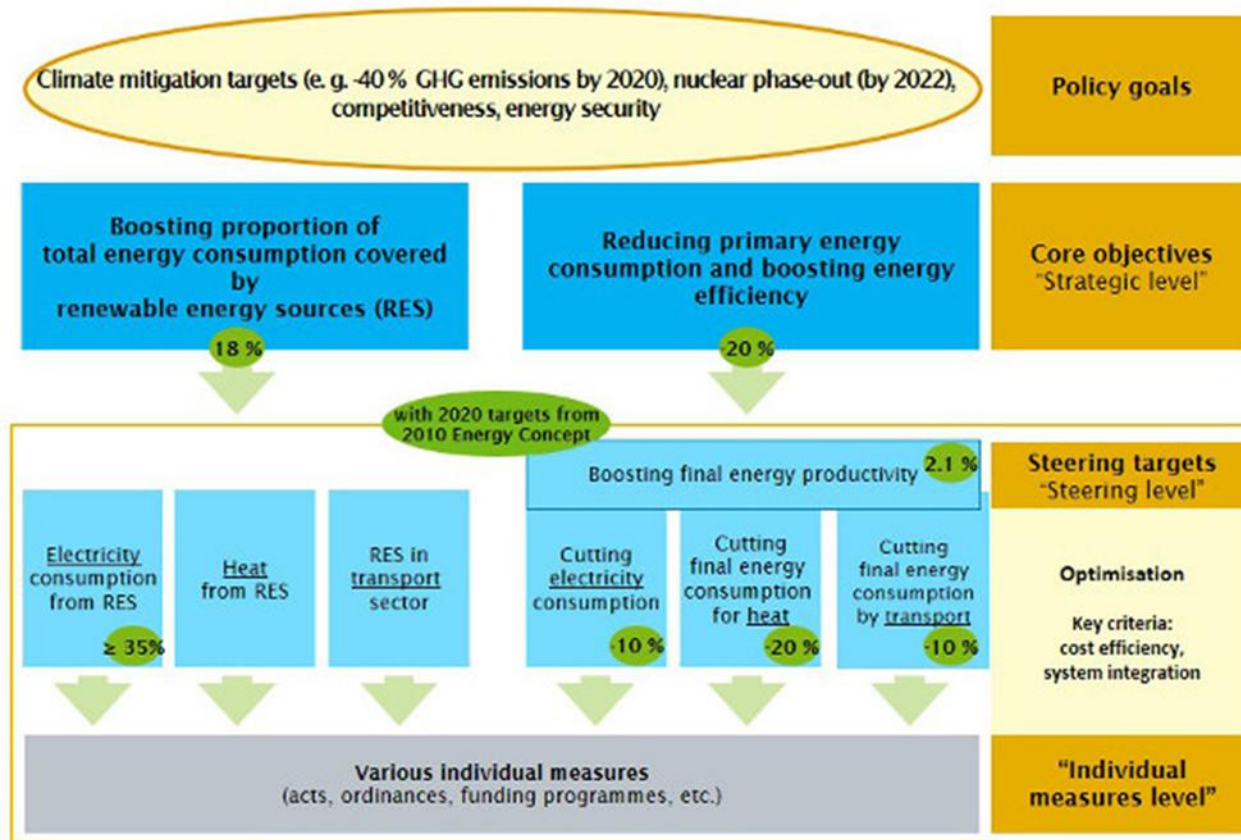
Climate mitigation targets (e. g. -40 % GHG emissions by 2020), nuclear phase-out (by 2022), competitiveness, energy security

Policy goals

Boosting proportion of total energy consumption covered by renewable energy sources (RES)

18 %

Reducing primary energy consumption and boosting energy efficiency

-20 %

Core objectives "Strategic level"

with 2020 targets from 2010 Energy Concept

Boosting final energy productivity 2.1 %

Steering targets "Steering level"

Electricity consumption from RES ≥ 35%

Heat from RES

RES in transport sector

Cutting electricity consumption -10 %

Cutting final energy consumption for heat -20 %

Cutting final energy consumption by transport -10 %

Optimisation

Key criteria: cost efficiency, system integration

Various individual measures (acts, ordinances, funding programmes, etc.)

"Individual measures level"